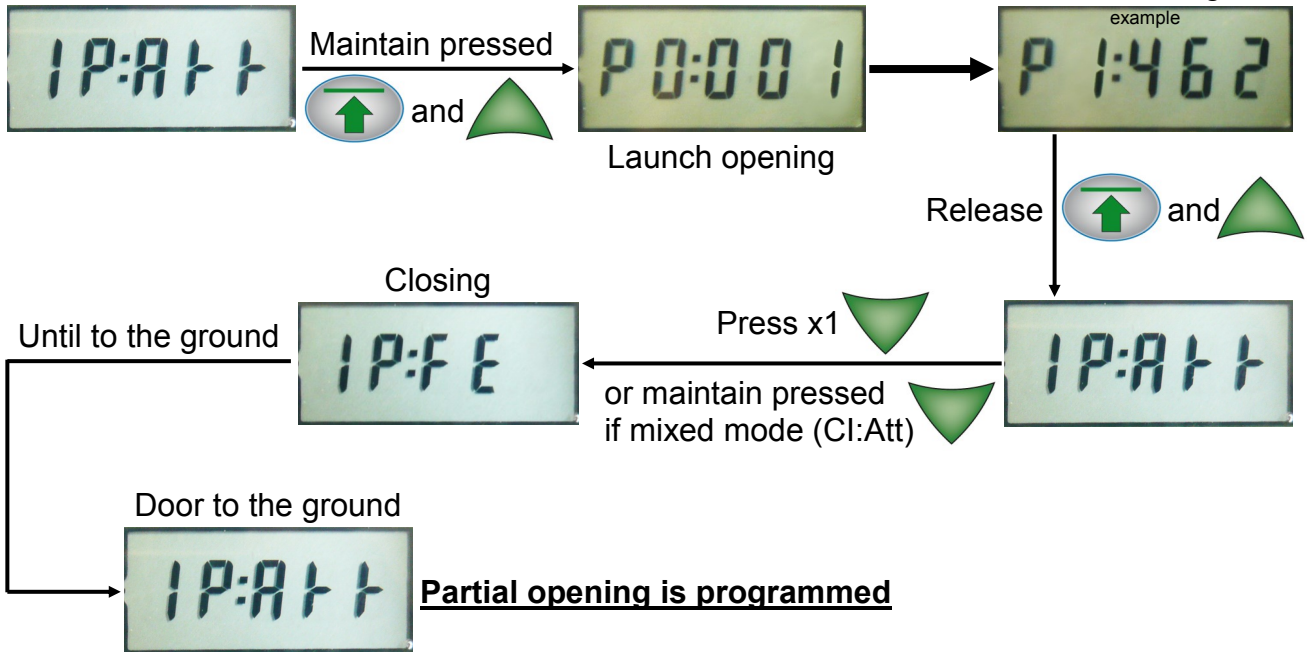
IP:Att

Maintain pressed

and

P0:001

Launch opening

example

P 1:462

Release

and

Closing

Until to the ground

IP:FE

Press x1

or maintain pressed if mixed mode (CI:Att)

IP:Att

Door to the ground

IP:Att

**Partial opening is programmed**